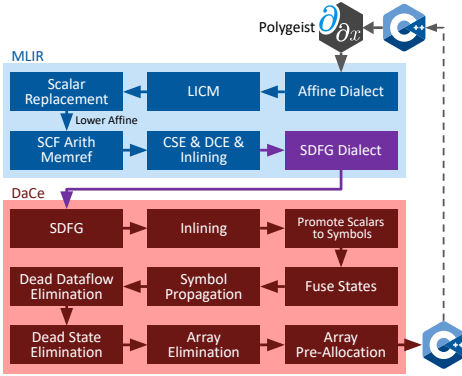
Polygeist

$\frac{\partial}{\partial x}$

MLIR

Scalar Replacement

LICM

Affine Dialect

Lower Affine

SCF Arith Memref

CSE & DCE & Inlining

SDFG Dialect

DaCe

SDFG

Inlining

Promote Scalars to Symbols

Dead Dataflow Elimination

Symbol Propagation

Fuse States

Dead State Elimination

Array Elimination

Array Pre-Allocation